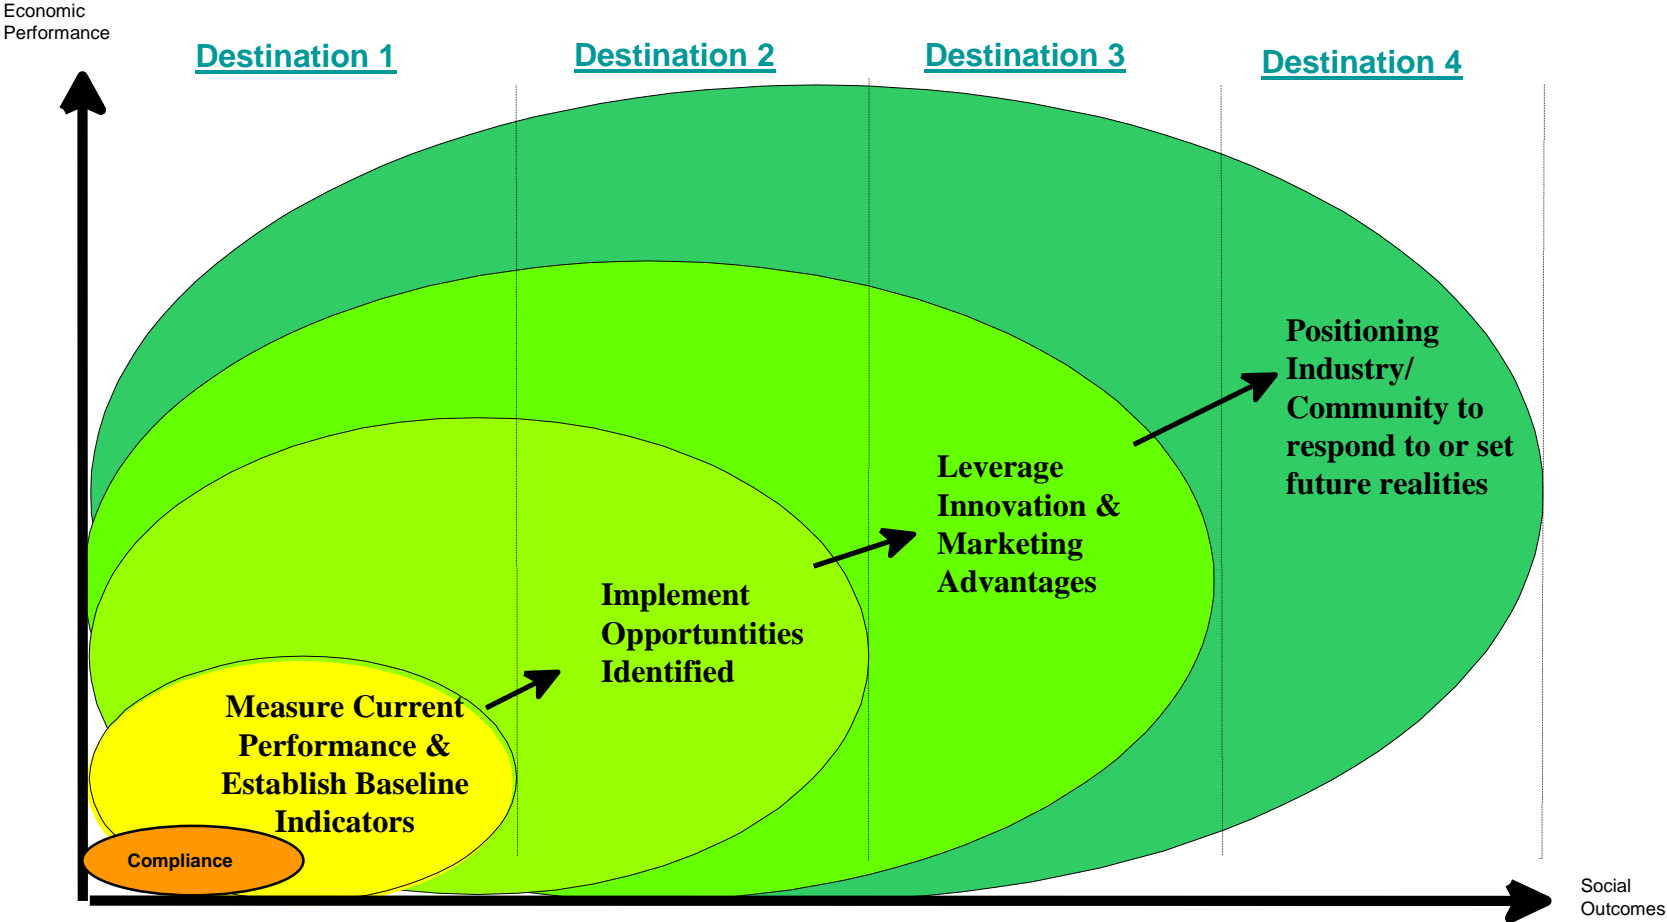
Economic Performance

Destination 1

Destination 2

Destination 3

Destination 4

Positioning Industry/ Community to respond to or set future realities

Leverage Innovation & Marketing Advantages

Implement Opportuntities Identified

Measure Current Performance & Establish Baseline Indicators

Compliance

Social Outcomes